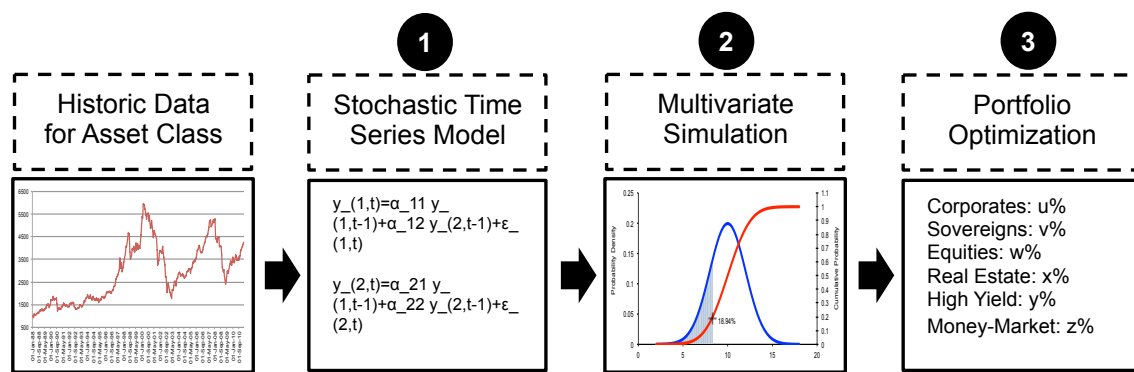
1

2

3

Historic Data for Asset Class

6500
5500
4500
3500
2500
1500
500

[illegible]

Stochastic Time Series Model

y_(1,t)=α_11 y_(1,t-1)+α_12 y_(2,t-1)+ε_(1,t)

y_(2,t)=α_21 y_(1,t-1)+α_22 y_(2,t-1)+ε_(2,t)

Multivariate Simulation

Probability Density

0.25
0.2
0.15
0.1
0.05
0

0 5 10 15 20

18.94%

Cumulative Probability

1.1
1
0.9
0.8
0.7
0.6
0.5
0.4
0.3
0.2
0.1
0

Portfolio Optimization

Corporates: u%
Sovereigns: v%
Equities: w%
Real Estate: x%
High Yield: y%
Money-Market: z%